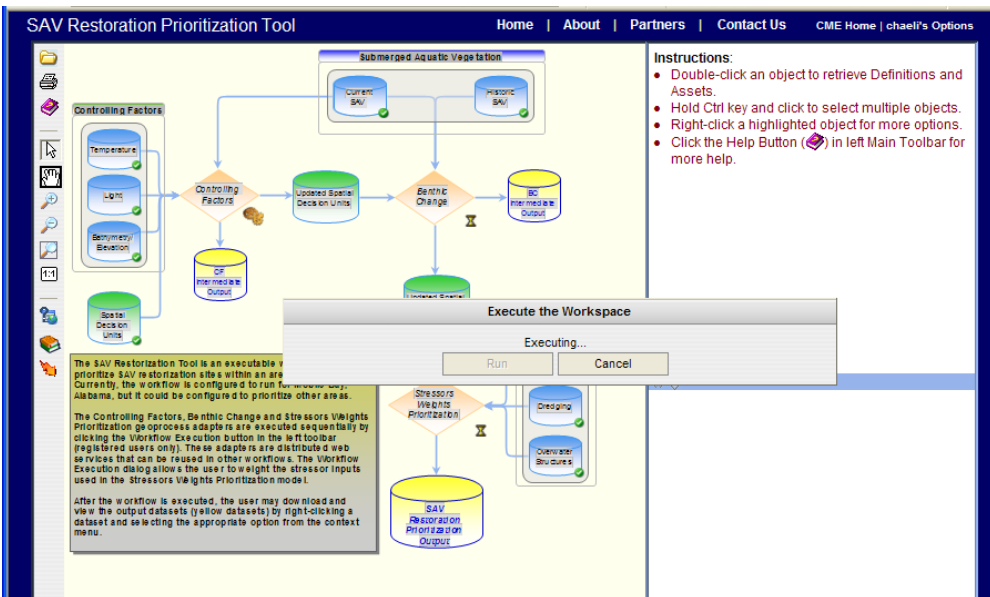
SAV Restoration Prioritization Tool

Home | About | Partners | Contact Us

CME Home | chaeli's Options

Submerged Aquatic Vegetation

Current SAV

Historic SAV

Controlling Factors

Temperature

Light

Bathymetry/ Elevation

Controlling Factors

Updated Spatial Decision Units

Benthic Change

BC Intermediate Output

CF Intermediate Output

Spatial Decision Units

Updated Spatial

Execute the Workspace

Executing...

Run

Cancel

The SAV Restoration Tool is an executable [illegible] prioritize SAV restorization sites within an are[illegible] Currently, the workflow is configured to run for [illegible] Alabama, but it could be configured to prioritize other areas.

The Controlling Factors, Benthic Change and Stressors Weights Prioritization geoprocess adapters are executed sequentially by clicking the Workflow Execution button in the left toolbar (registered users only). These adapters are distributed web services that can be reused in other workflows. The Workflow Execution dialog allows the user to weight the stressor inputs used in the Stressors Weights Prioritization model.

After the workflow is executed, the user may download and view the output datasets (yellow datasets) by right-clicking a dataset and selecting the appropriate option from the context menu.

Stressors Weights Prioritization

Dredging

Overwater Structures

SAV Restoration Prioritization Output

Instructions:
• Double-click an object to retrieve Definitions and Assets.
• Hold Ctrl key and click to select multiple objects.
• Right-click a highlighted object for more options.
• Click the Help Button ( ) in left Main Toolbar for more help.